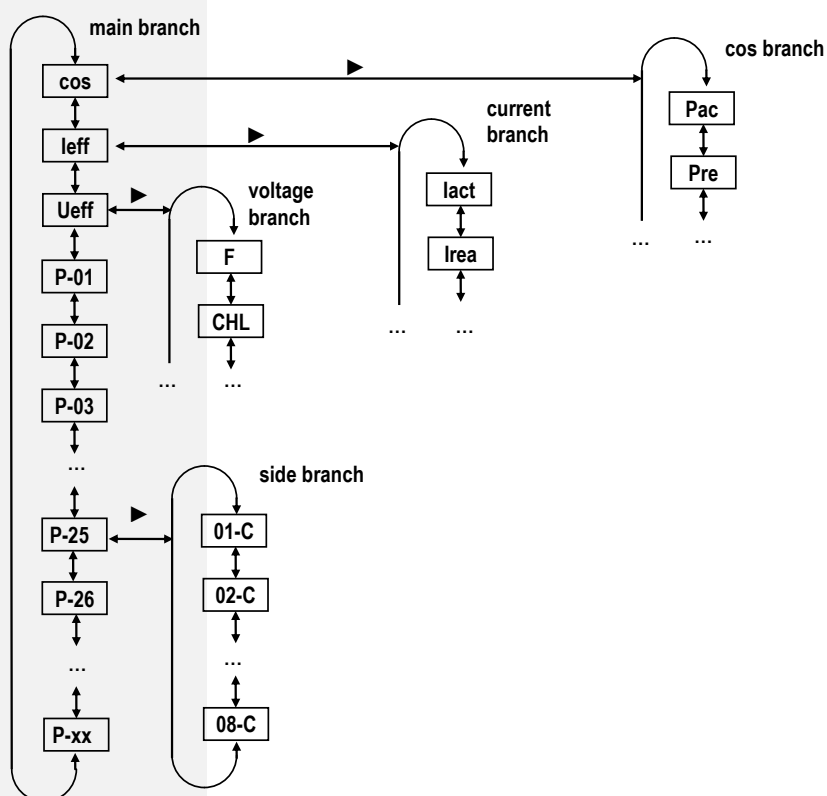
main branch

cos

Ieff

Ueff

P-01

P-02

P-03

...

P-25

P-26

...

P-xx

voltage branch

F

CHL

... ...

current branch

Iact

Irea

... ...

cos branch

Pac

Pre

... ...

side branch

01-C

02-C

...

08-C